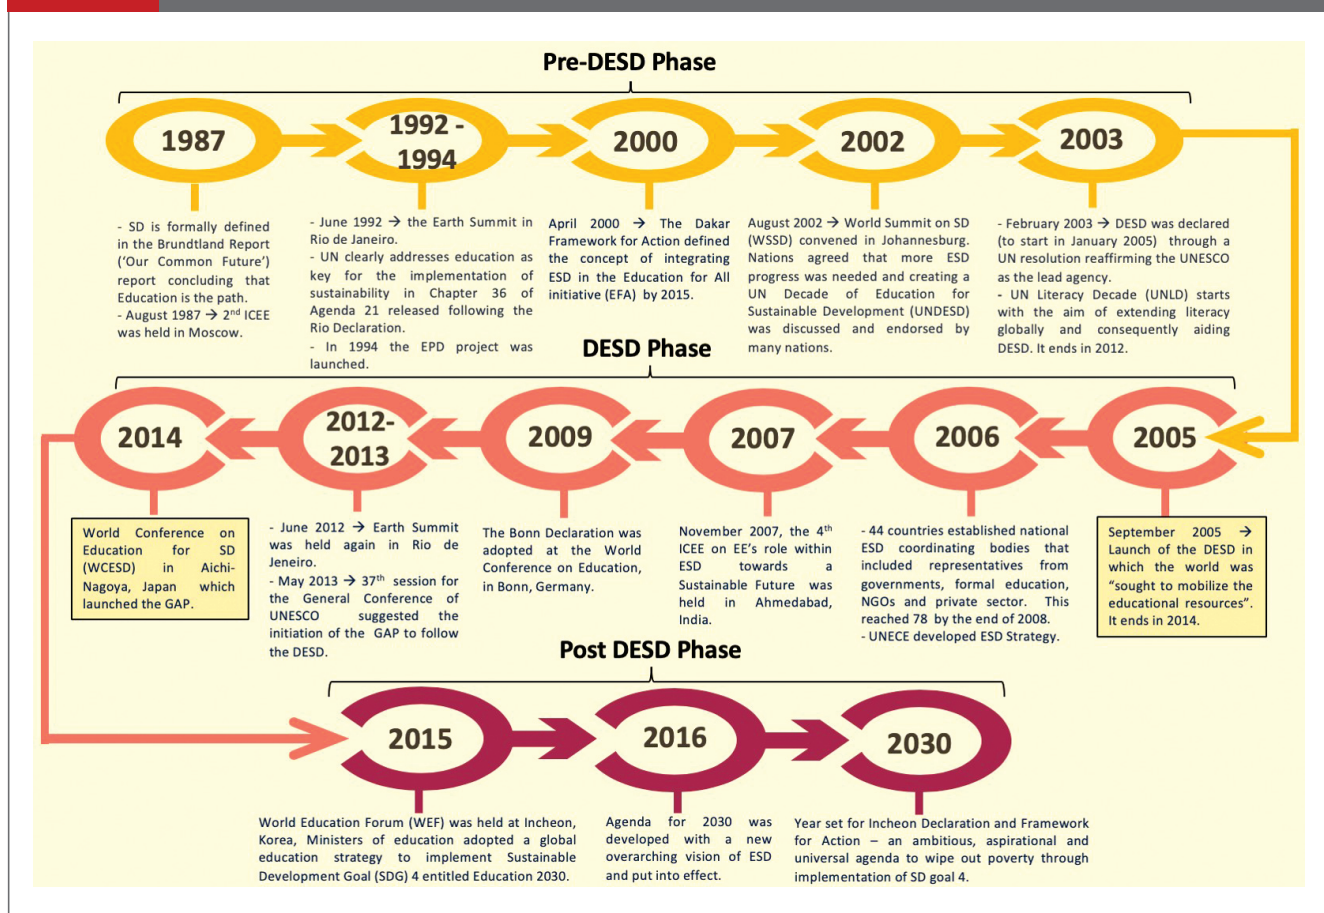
Pre-DESD Phase

1987

1992 - 1994

2000

2002

2003

- SD is formally defined in the Brundtland Report ('Our Common Future') report concluding that Education is the path.
- August 1987 → 2$^{nd}$ ICEE was held in Moscow.

- June 1992 → the Earth Summit in Rio de Janeiro.
- UN clearly addresses education as key for the implementation of sustainability in Chapter 36 of Agenda 21 released following the Rio Declaration.
- In 1994 the EPD project was launched.

April 2000 → The Dakar Framework for Action defined the concept of integrating ESD in the Education for All initiative (EFA) by 2015.

August 2002 → World Summit on SD (WSSD) convened in Johannesburg. Nations agreed that more ESD progress was needed and creating a UN Decade of Education for Sustainable Development (UNDESD) was discussed and endorsed by many nations.

- February 2003 → DESD was declared (to start in January 2005) through a UN resolution reaffirming the UNESCO as the lead agency.
- UN Literacy Decade (UNLD) starts with the aim of extending literacy globally and consequently aiding DESD. It ends in 2012.

DESD Phase

2014

2012-2013

2009

2007

2006

2005

World Conference on Education for SD (WCESD) in Aichi-Nagoya, Japan which launched the GAP.

- June 2012 → Earth Summit was held again in Rio de Jeneiro.
- May 2013 → 37$^{th}$ session for the General Conference of UNESCO suggested the initiation of the GAP to follow the DESD.

The Bonn Declaration was adopted at the World Conference on Education, in Bonn, Germany.

November 2007, the 4$^{th}$ ICEE on EE's role within ESD towards a Sustainable Future was held in Ahmedabad, India.

- 44 countries established national ESD coordinating bodies that included representatives from governments, formal education, NGOs and private sector. This reached 78 by the end of 2008.
- UNECE developed ESD Strategy.

September 2005 → Launch of the DESD in which the world was "sought to mobilize the educational resources". It ends in 2014.

Post DESD Phase

2015

2016

2030

World Education Forum (WEF) was held at Incheon, Korea, Ministers of education adopted a global education strategy to implement Sustainable Development Goal (SDG) 4 entitled Education 2030.

Agenda for 2030 was developed with a new overarching vision of ESD and put into effect.

Year set for Incheon Declaration and Framework for Action – an ambitious, aspirational and universal agenda to wipe out poverty through implementation of SD goal 4.